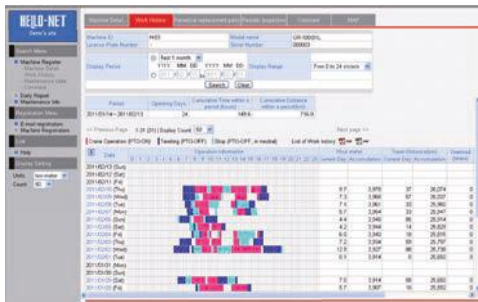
HELLO-NET

Demo's site

Machine Detail | Work History | Periodical replacement parts | Periodic inspection | Contact | MAP

Search Menu

Machine Register

Daily Report

Maintenance Info

Registration Menu

E-mail registration

Machine Registers

Edit

Help

Display Setting

Units: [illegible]

Count: 50

Machine ID | HIO5 | Model name | UH-1000XL

License Plate Number | | Serial Number | 000003

Display Period | last 1 month | Display Range | From 0 to 24 o'clock

YYYY MM DD ~ YYYY MM DD

Search | Clear

| Period | Operating Days | Cumulative Time within a period (hours) | Cumulative Distance within a period(km) |
|---|---|---|---|
| 2011/01/14 ~ 2011/02/13 | 24 | 149.6 | 716.0 |

<< Previous Page | 1-31 (31) | Display Count 50 | Next page >>

Crane Operation (PTO-ON) | Traveling (PTO-OFF) | Stop (PTO-OFF, in neutral) | List of Work history

| Date | Operation information | Hour meter: Current Day | Hour meter: Accumulation | Travel Distance(km): Current Day | Travel Distance(km): Accumulation | Download Details |
|---|---|---|---|---|---|---|
| 2011/02/13 (Sun) | | | | | | |
| 2011/02/12 (Sat) | | | | | | |
| 2011/02/11 (Fri) | | | | | | |
| 2011/02/10 (Thu) | | 9.7 | 3,978 | 37 | 26,074 | |
| 2011/02/09 (Wed) | | 7.3 | 3,968 | 37 | 26,037 | |
| 2011/02/08 (Tue) | | 7.4 | 3,961 | 22 | 25,960 | |
| 2011/02/07 (Mon) | | 9.7 | 3,954 | 33 | 25,947 | |
| 2011/02/05 (Sat) | | 4.4 | 3,946 | 86 | 25,914 | |
| 2011/02/04 (Fri) | | 4.4 | 3,944 | 14 | 25,828 | |
| 2011/02/03 (Thu) | | 6.5 | 3,942 | 32 | 25,814 | |
| 2011/02/02 (Wed) | | 7.2 | 3,936 | 30 | 25,787 | |
| 2011/02/01 (Tue) | | 12.8 | 3,927 | 96 | 25,730 | |
| 2011/01/31 (Mon) | | 0.1 | 3,914 | 0 | 25,692 | |
| 2011/01/30 (Sun) | | | | | | |
| 2011/01/29 (Sat) | | | | | | |
| 2011/01/28 (Fri) | | 7.0 | 3,914 | 69 | 25,692 | |
| 2011/01/27 (Thu) | | 5.7 | 3,907 | 16 | 25,603 | |